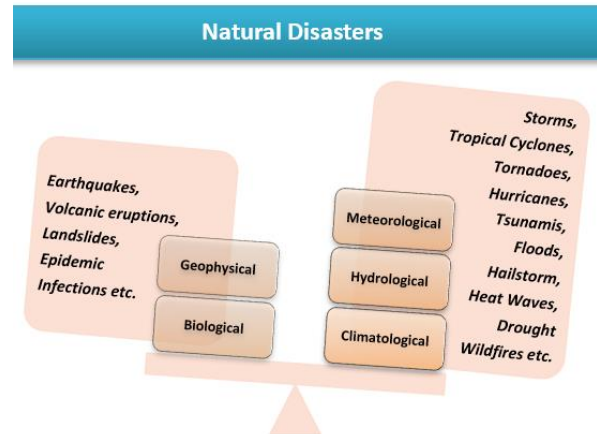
Natural Disasters

Earthquakes,
Volcanic eruptions,
Landslides,
Epidemic
Infections etc.

Geophysical

Biological

Meteorological

Hydrological

Climatological

Storms,
Tropical Cyclones,
Tornadoes,
Hurricanes,
Tsunamis,
Floods,
Hailstorm,
Heat Waves,
Drought
Wildfires etc.